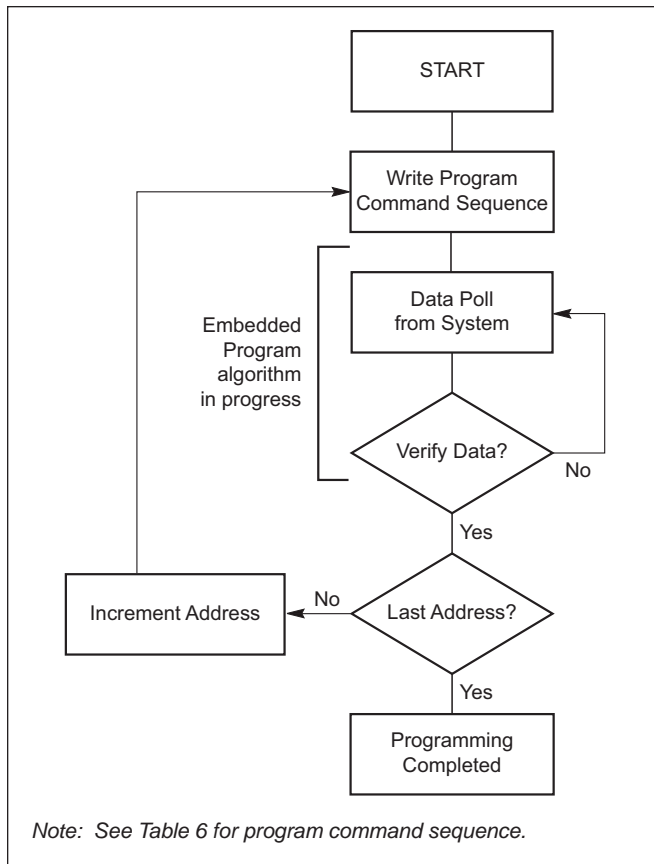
START

Write Program Command Sequence

Embedded Program algorithm in progress

Data Poll from System

Verify Data?

No

Yes

Increment Address

No

Last Address?

Yes

Programming Completed

Note: See Table 6 for program command sequence.